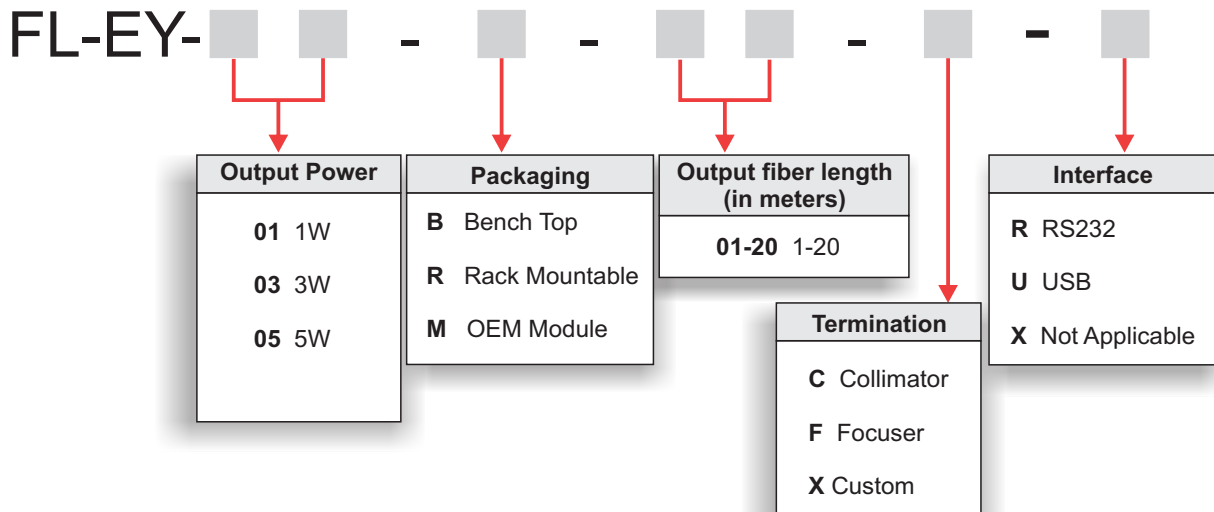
FL-EY- - - - -

Output Power

01 1W

03 3W

05 5W

Packaging

B Bench Top

R Rack Mountable

M OEM Module

Output fiber length (in meters)

01-20 1-20

Termination

C Collimator

F Focuser

X Custom

Interface

R RS232

U USB

X Not Applicable